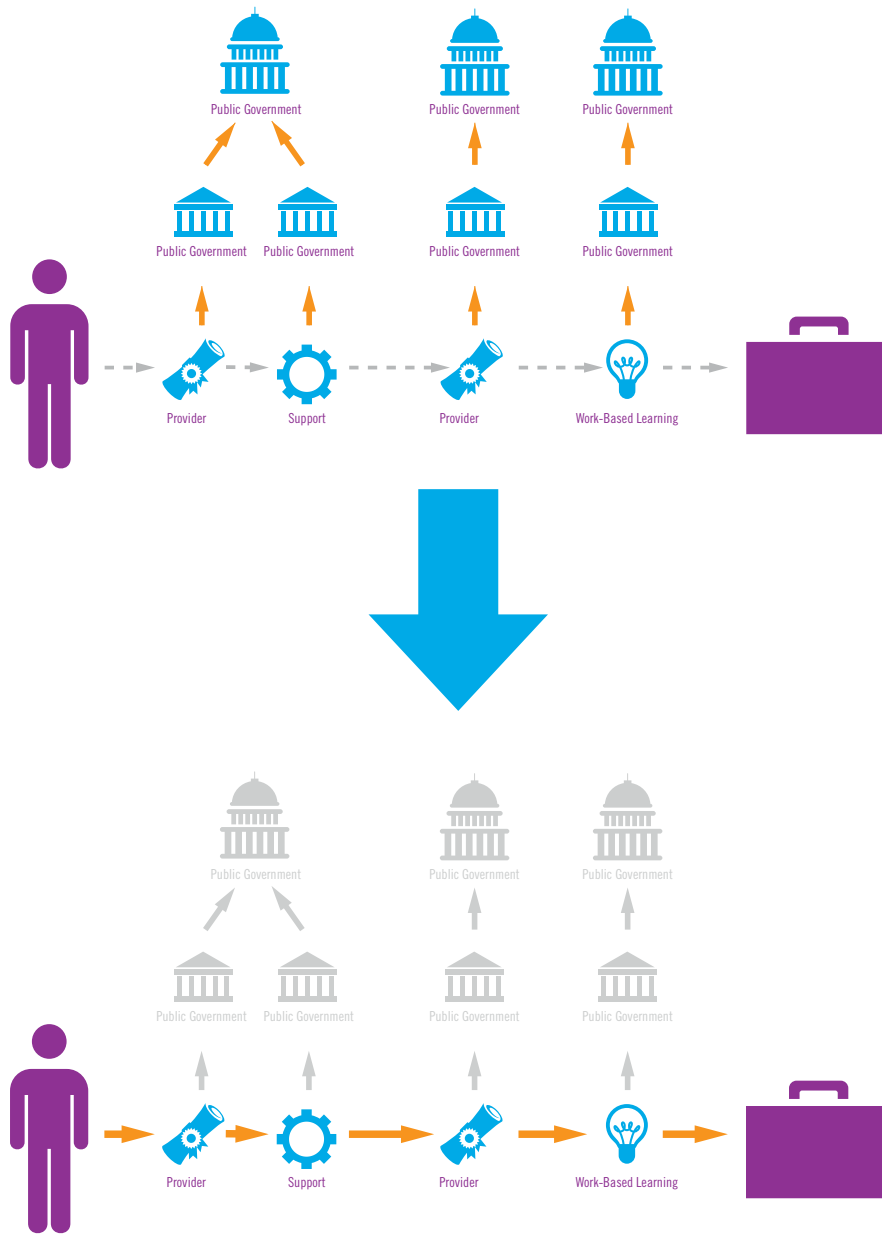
Public Government
Public Government
Public Government

Public Government
Public Government
Public Government
Public Government

Provider
Support
Provider
Work-Based Learning

Public Government
Public Government
Public Government

Public Government
Public Government
Public Government
Public Government

Provider
Support
Provider
Work-Based Learning